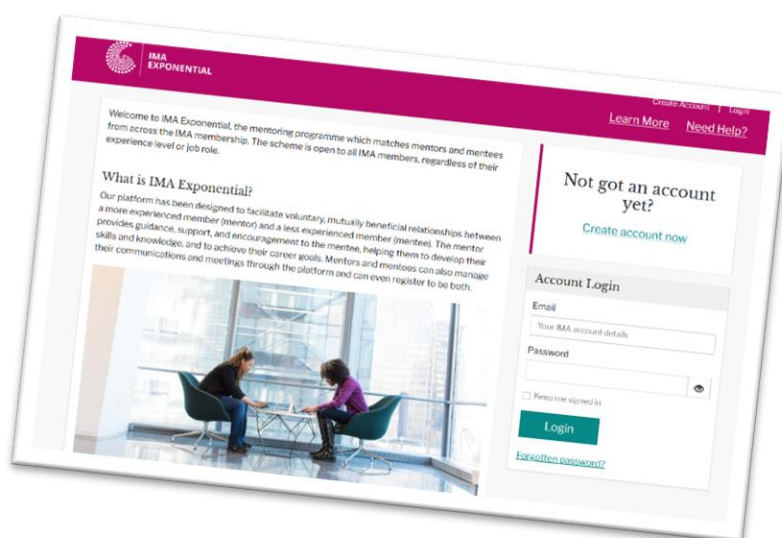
IMA EXPONENTIAL

Create Account | Login

Learn More Need Help?

Welcome to IMA Exponential, the mentoring programme which matches mentors and mentees from across the IMA membership. The scheme is open to all IMA members, regardless of their experience level or job role.

What is IMA Exponential?

Our platform has been designed to facilitate voluntary, mutually beneficial relationships between a more experienced member (mentor) and a less experienced member (mentee). The mentor provides guidance, support, and encouragement to the mentee, helping them to develop their skills and knowledge, and to achieve their career goals. Mentors and mentees can also manage their communications and meetings through the platform and can even register to be both.

Not got an account yet?

Create account now

Account Login

Email

Your IMA account details

Password

Keep me signed in

Login

Forgotten password?